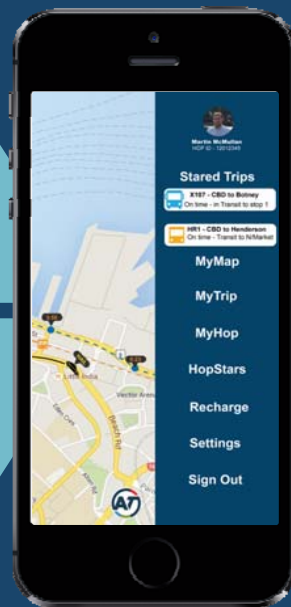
Martin McMullan
HOP ID - 12012345

Stared Trips

X187 - CBD to Botney
On time - in Transit to stop 1

HR1 - CBD to Henderson
On time - Transit to N/Market

MyMap

MyTrip

MyHop

HopStars

Recharge

Settings

Sign Out

Little India

Vector Arena

Beach Rd

AT